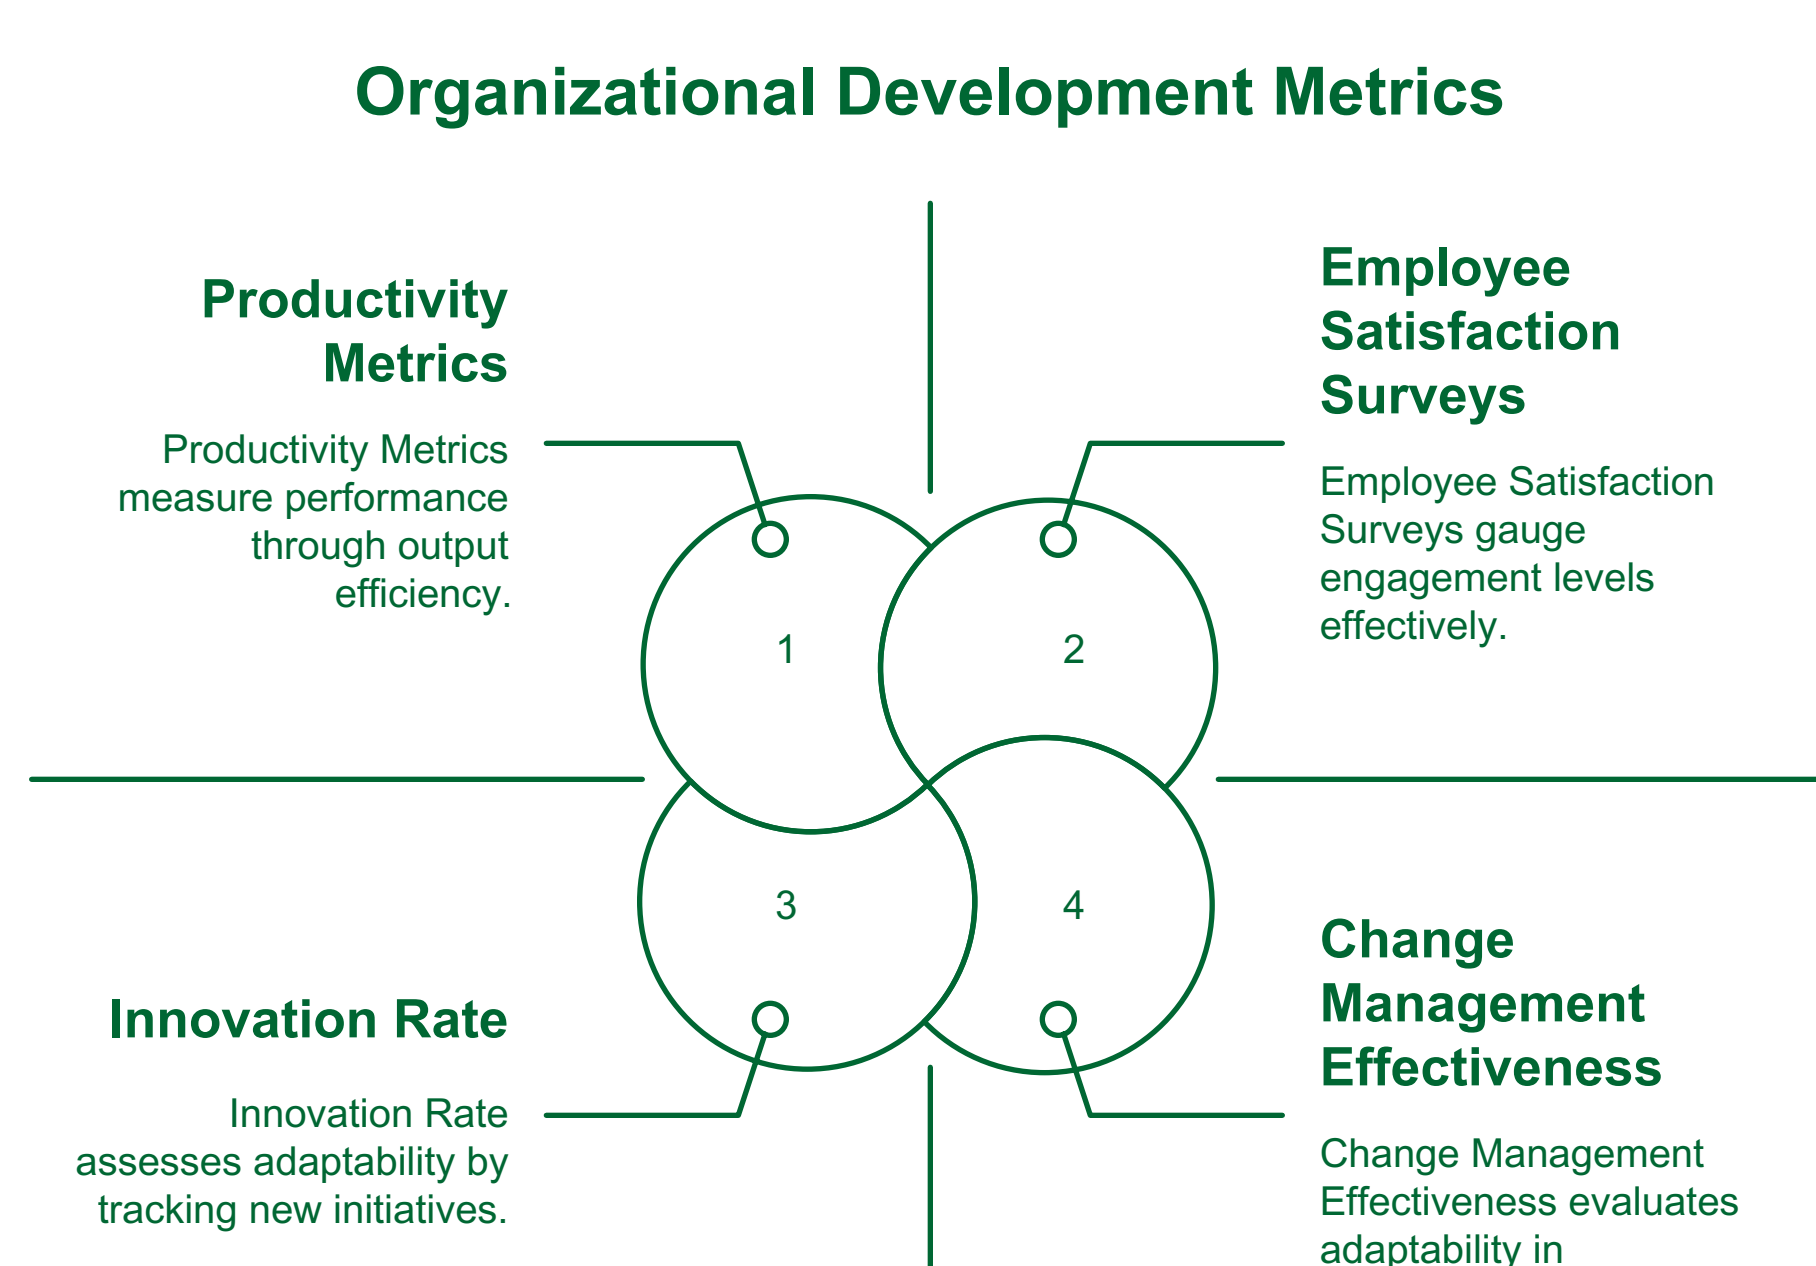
Organizational Development Metrics

Productivity Metrics

Productivity Metrics measure performance through output efficiency.

Employee Satisfaction Surveys

Employee Satisfaction Surveys gauge engagement levels effectively.

1

2

3

4

Innovation Rate

Innovation Rate assesses adaptability by tracking new initiatives.

Change Management Effectiveness

Change Management Effectiveness evaluates adaptability in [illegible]